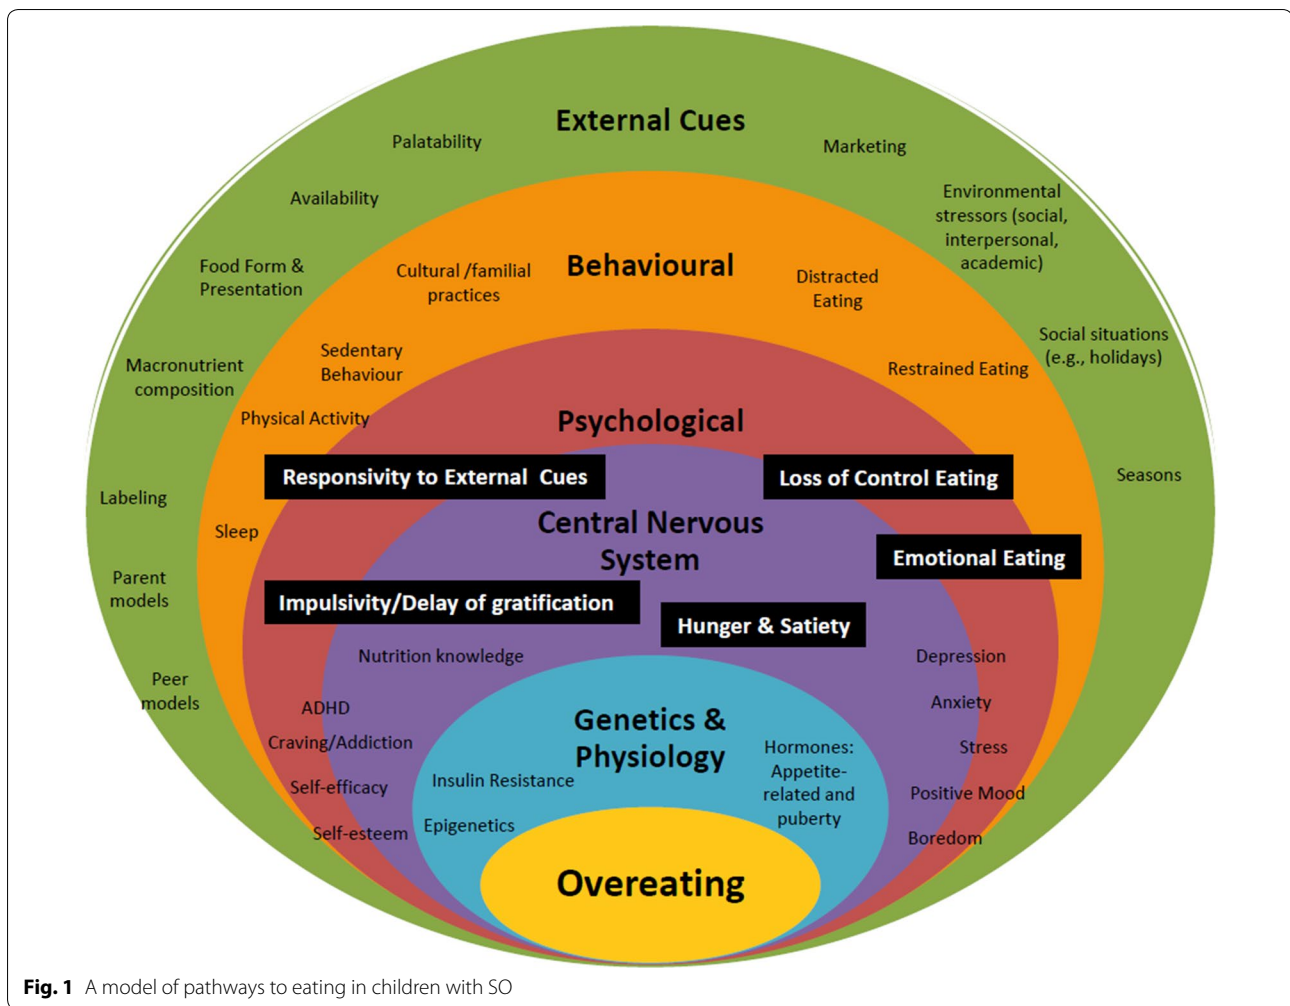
External Cues

Palatability

Marketing

Availability

Environmental stressors (social, interpersonal, academic)

Food Form & Presentation

Cultural /familial practices

Behavioural

Distracted Eating

Social situations (e.g., holidays)

Macronutrient composition

Sedentary Behaviour

Restrained Eating

Physical Activity

Psychological

Responsivity to External Cues

Loss of Control Eating

Seasons

Labeling

Sleep

Central Nervous System

Emotional Eating

Parent models

Impulsivity/Delay of gratification

Hunger & Satiety

Nutrition knowledge

Depression

Peer models

ADHD

Genetics & Physiology

Anxiety

Craving/Addiction

Hormones: Appetite-related and puberty

Stress

Self-efficacy

Insulin Resistance

Positive Mood

Self-esteem

Epigenetics

Boredom

Overeating

Fig. 1 A model of pathways to eating in children with SO